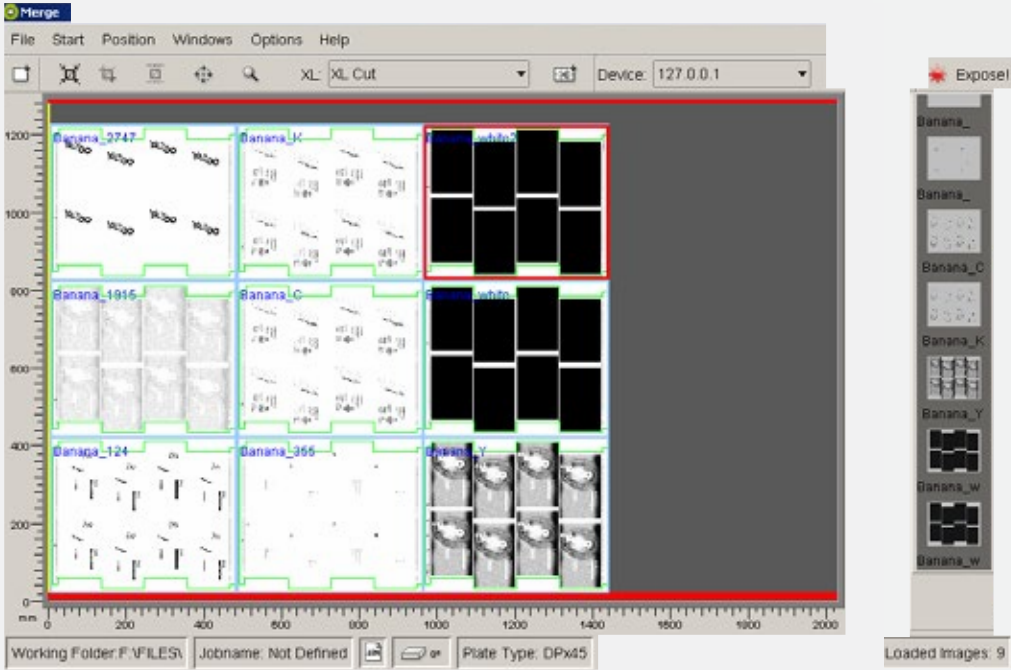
Merge

File Start Position Windows Options Help

XL: XL Cut

Device: 127.0.0.1

Expose!

1200
1000
800
600
400
200
0
mm

Banana_2747
Banana_K
Banana_white2
Banana_1915
Banana_C
Banana_white
Banaga_124
Banana_355
Banana_Y

0 200 400 600 800 1000 1200 1400 1600 1800 2000

Banana_
Banana_
Banana_C
Banana_K
Banana_Y
Banana_w
Banana_w

Working Folder:F:\FILES\
Jobname: Not Defined
Plate Type: DPx45
Loaded Images: 9